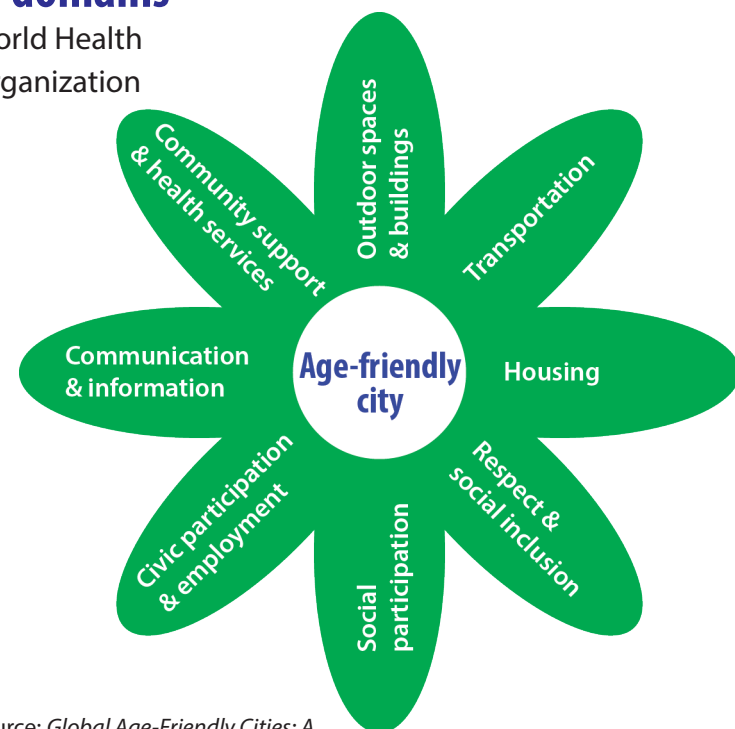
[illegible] domains
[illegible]orld Health
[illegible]ganization

Outdoor spaces & buildings

Transportation

Housing

Respect & social inclusion

Social participation

Civic participation & employment

Communication & information

Community support & health services

Age-friendly city

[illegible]urce: Global Age-Friendly Cities: A